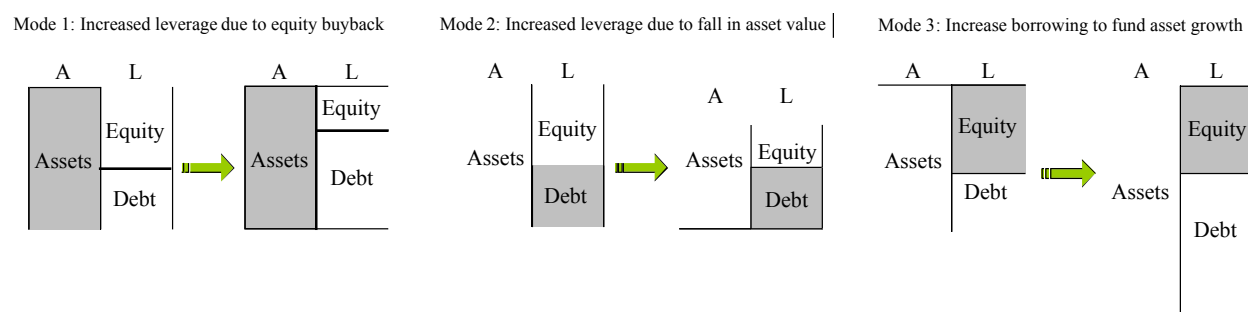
Mode 1: Increased leverage due to equity buyback

| A | L |
|---|---|
| Assets | Equity |
| | Debt |

| A | L |
|---|---|
| Assets | Equity |
| | Debt |

Mode 2: Increased leverage due to fall in asset value

| A | L |
|---|---|
| Assets | Equity |
| | Debt |

| A | L |
|---|---|
| Assets | Equity |
| | Debt |

Mode 3: Increase borrowing to fund asset growth

| A | L |
|---|---|
| Assets | Equity |
| | Debt |

| A | L |
|---|---|
| Assets | Equity |
| | Debt |